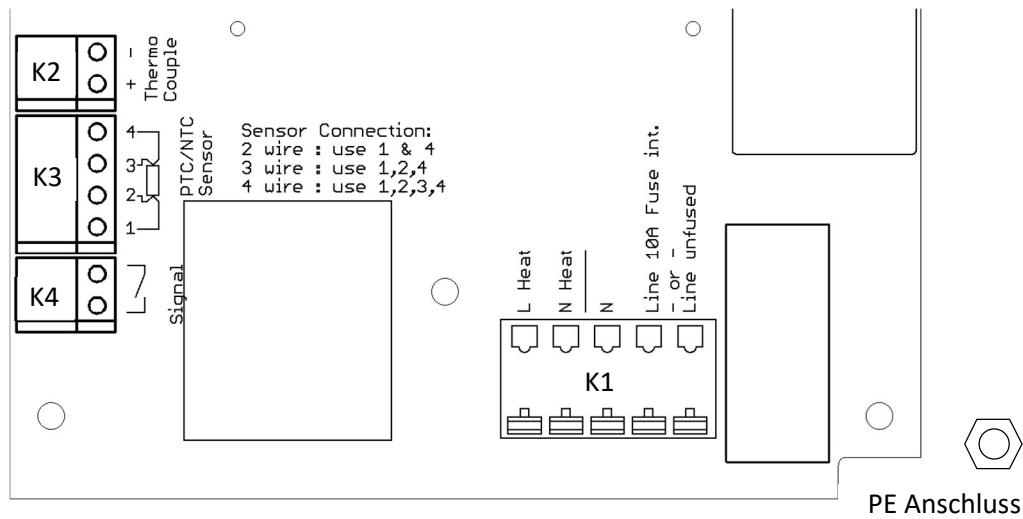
K2
-
+
Thermo Couple

K3
4
3
2
1
PTC/NTC Sensor

Sensor Connection:
2 wire : use 1 & 4
3 wire : use 1,2,4
4 wire : use 1,2,3,4

K4
Signal

L Heat
N Heat
N
Line 10A Fuse int.
- or -
Line unfused

K1

PE Anschluss